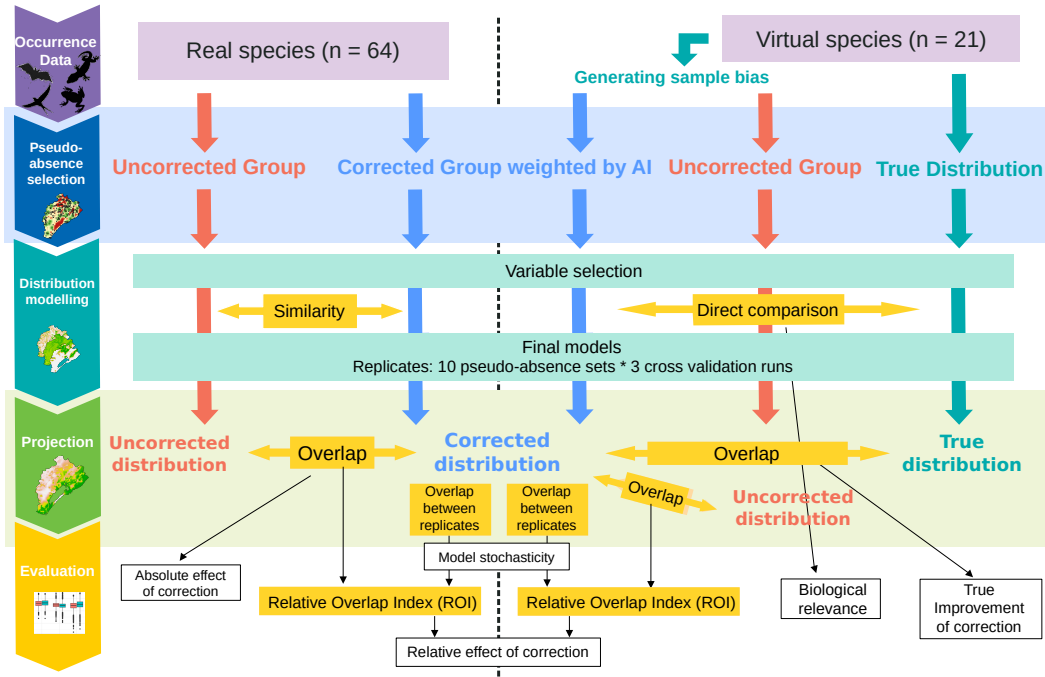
Occurrence Data

Real species (n = 64)

Virtual species (n = 21)

Generating sample bias

Pseudo-absence selection

Uncorrected Group

Corrected Group weighted by AI

Uncorrected Group

True Distribution

Distribution modelling

Variable selection

Similarity

Direct comparison

Final models
Replicates: 10 pseudo-absence sets * 3 cross validation runs

Projection

Uncorrected distribution

Overlap

Corrected distribution

Overlap

True distribution

Overlap between replicates

Overlap between replicates

Overlap

Uncorrected distribution

Evaluation

Model stochasticity

Absolute effect of correction

Relative Overlap Index (ROI)

Relative Overlap Index (ROI)

Biological relevance

True Improvement of correction

Relative effect of correction